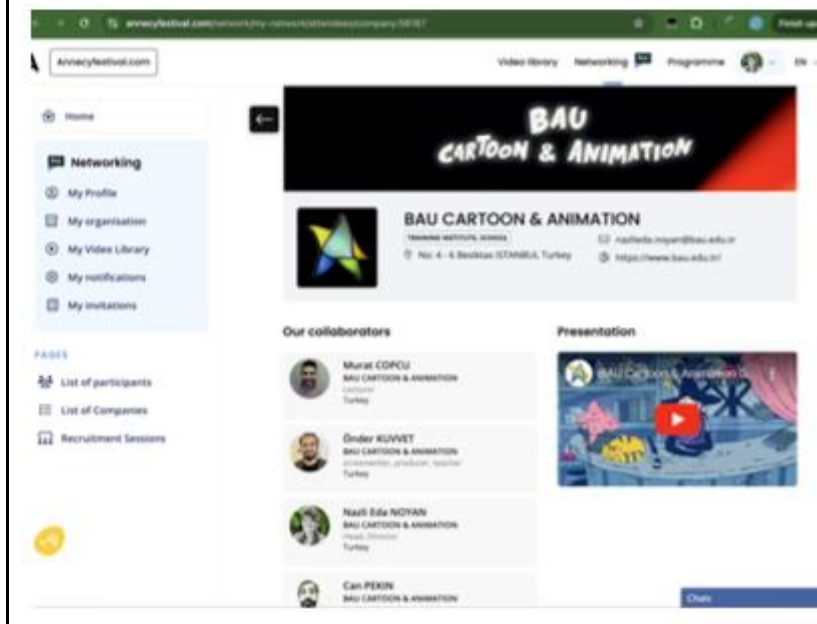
annecyfestival.com/networking/my-network/attendees/company/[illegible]

Finish up

Annecyfestival.com

Video library Networking Programme EN

Home

Networking

My Profile

My organisation

My Video Library

My notifications

My invitations

PAGES

List of participants

List of Companies

Recruitment Sessions

BAU CARTOON & ANIMATION

BAU CARTOON & ANIMATION

TRAINING INSTITUTE, SCHOOL

No: 4 - 6 Besiktas ISTANBUL Turkey

nazlieda.noyan@bau.edu.tr

https://www.bau.edu.tr/

Our collaborators

Murat COPCU
BAU CARTOON & ANIMATION
Lecturer
Turkey

Önder KUVVET
BAU CARTOON & ANIMATION
screenwriter, producer, teacher
Turkey

Nazli Eda NOYAN
BAU CARTOON & ANIMATION
Head, Director
Turkey

Can PEKIN
BAU CARTOON & ANIMATION

Presentation

BAU Cartoon & Animation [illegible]

Chats